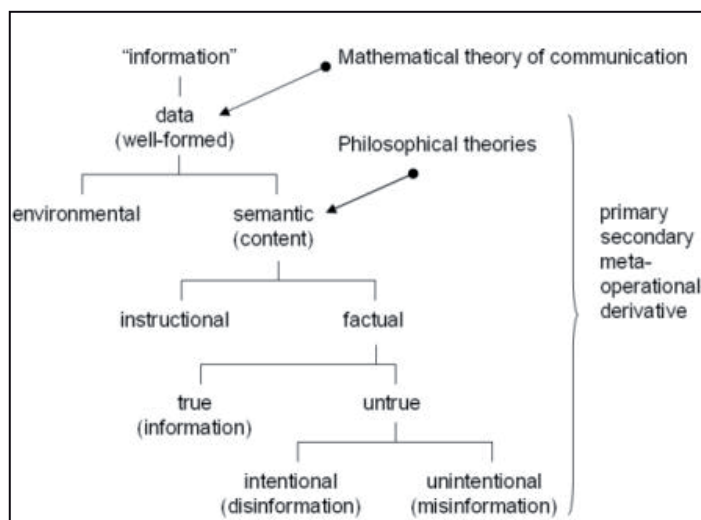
"information"

Mathematical theory of communication

data
(well-formed)

Philosophical theories

environmental

semantic
(content)

primary
secondary
meta-
operational
derivative

instructional

factual

true
(information)

untrue

intentional
(disinformation)

unintentional
(misinformation)